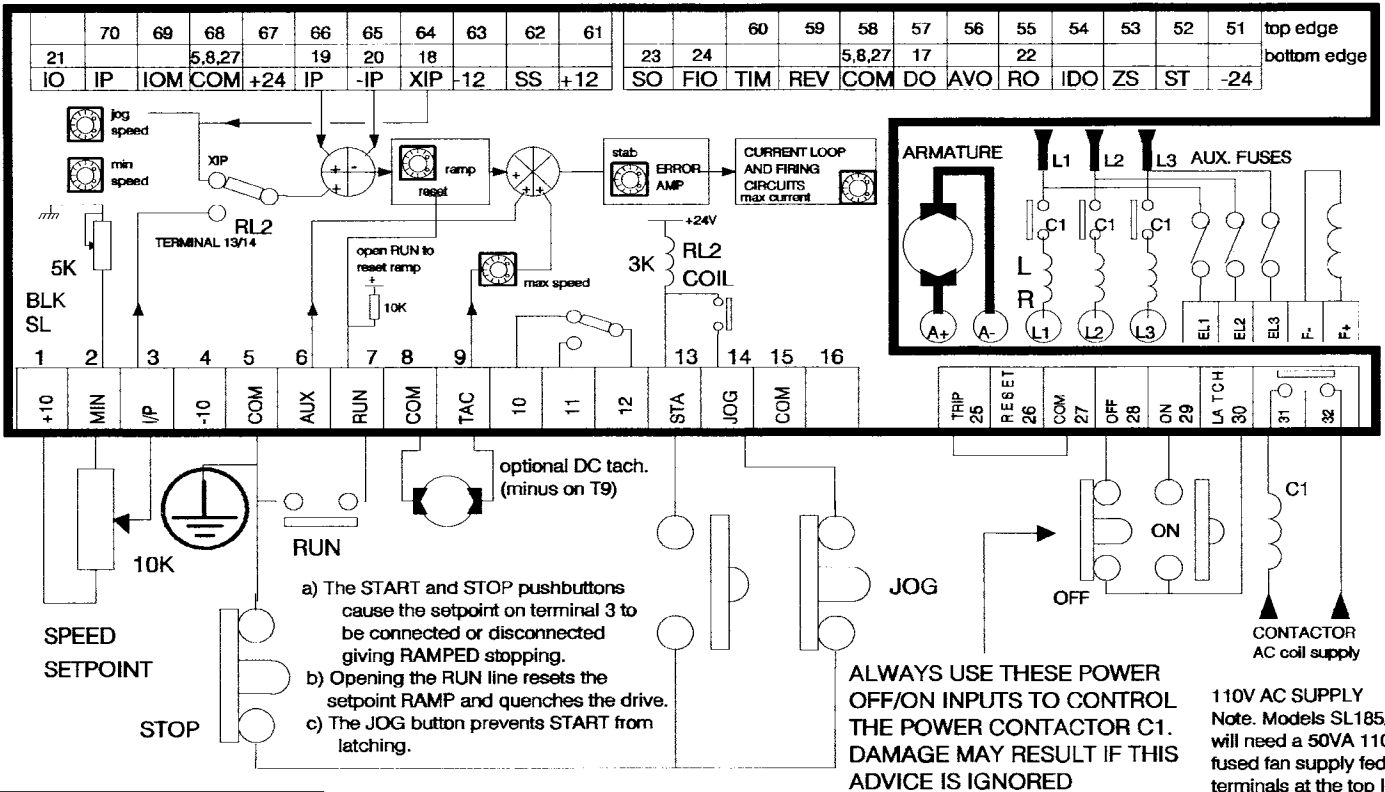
| | 70 | 69 | 68 | 67 | 66 | 65 | 64 | 63 | 62 | 61 | | | 60 | 59 | 58 | 57 | 56 | 55 | 54 | 53 | 52 | 51 | top edge |
|---|---|---|---|---|---|---|---|---|---|---|---|---|---|---|---|---|---|---|---|---|---|---|---|
| 21 | | | 5,8,27 | | 19 | 20 | 18 | | | | 23 | 24 | | | 5,8,27 | 17 | | 22 | | | | | bottom edge |
| IO | IP | IOM | COM | +24 | IP | -IP | XIP | -12 | SS | +12 | SO | FIO | TIM | REV | COM | DO | AVO | RO | IDO | ZS | ST | -24 | |

jog speed

min speed

XIP

RL2

TERMINAL 13/14

5K

BLK SL

ramp reset

open RUN to reset ramp

10K

max speed

stab ERROR AMP

CURRENT LOOP AND FIRING CIRCUITS max current

+24V

3K RL2 COIL

ARMATURE

L1 L2 L3 AUX. FUSES

C1 C1 C1

L R

A+ A- L1 L2 L3 EL1 EL2 EL3 F- F+

1 2 3 4 5 6 7 8 9 10 11 12 13 14 15 16

+10 MIN I/P -10 COM AUX RUN COM TAC 10 11 12 STA JOG COM

TRIP 25 RESET 26 COM 27 OFF 28 ON 29 LATCH 30 31 32

10K

RUN

optional DC tach. (minus on T9)

SPEED SETPOINT

STOP

a) The START and STOP pushbuttons cause the setpoint on terminal 3 to be connected or disconnected giving RAMPED stopping.
b) Opening the RUN line resets the setpoint RAMP and quenches the drive.
c) The JOG button prevents START from latching.

JOG

OFF

ON

C1

CONTACTOR AC coil supply

ALWAYS USE THESE POWER OFF/ON INPUTS TO CONTROL THE POWER CONTACTOR C1. DAMAGE MAY RESULT IF THIS ADVICE IS IGNORED

110V AC SUPPLY
Note. Models SL185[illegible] will need a 50VA 11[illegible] fused fan supply fed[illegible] terminals at the top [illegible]